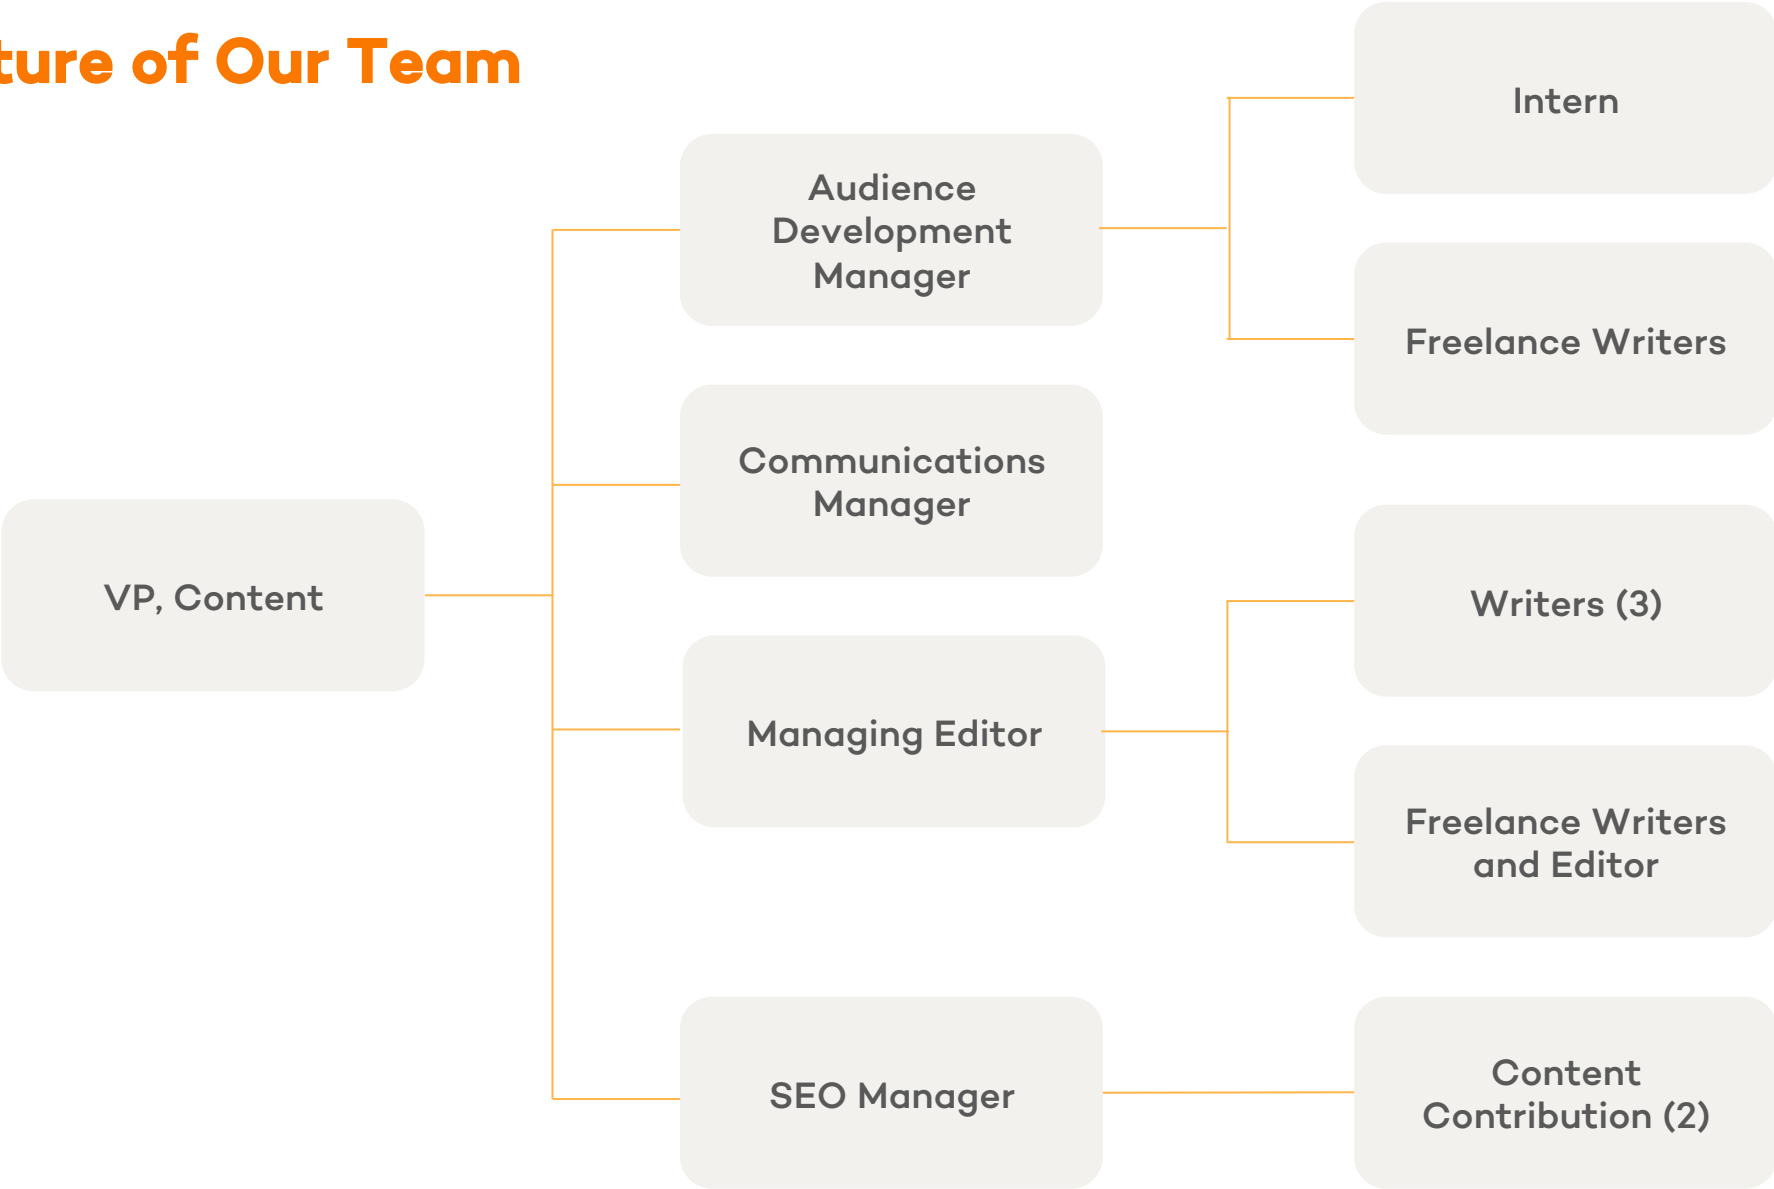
ture of Our Team

VP, Content

Audience Development Manager

Communications Manager

Managing Editor

SEO Manager

Intern

Freelance Writers

Writers (3)

Freelance Writers and Editor

Content Contribution (2)